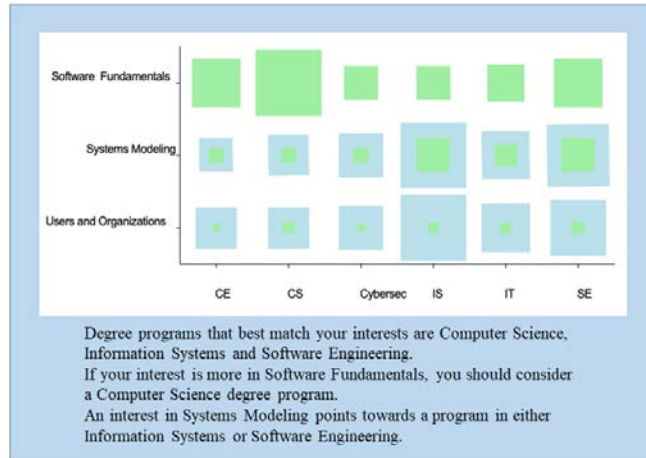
Software Fundamentals

Systems Modeling

Users and Organizations

CE
CS
Cybersec
IS
IT
SE

Degree programs that best match your interests are Computer Science, Information Systems and Software Engineering.
If your interest is more in Software Fundamentals, you should consider a Computer Science degree program.
An interest in Systems Modeling points towards a program in either Information Systems or Software Engineering.